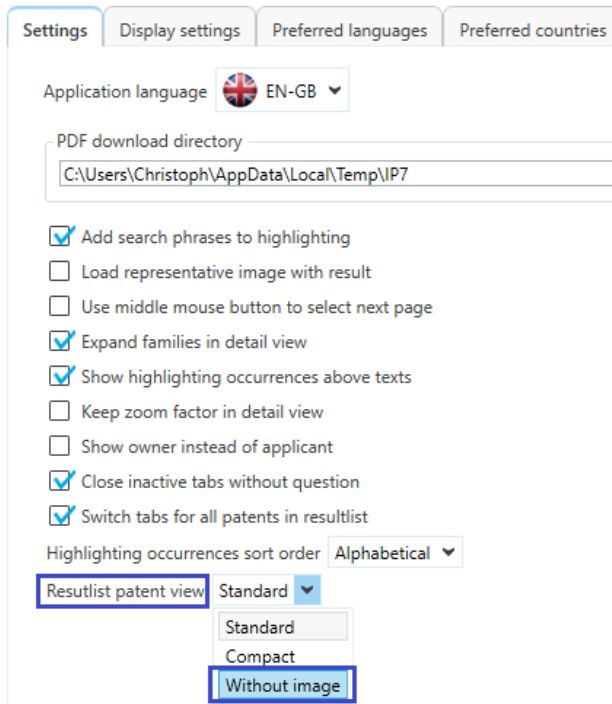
Settings | Display settings | Preferred languages | Preferred countries

Application language EN-GB

PDF download directory

C:\Users\Christoph\AppData\Local\Temp\IP7

Add search phrases to highlighting
Load representative image with result
Use middle mouse button to select next page
Expand families in detail view
Show highlighting occurrences above texts
Keep zoom factor in detail view
Show owner instead of applicant
Close inactive tabs without question
Switch tabs for all patents in resultlist

Highlighting occurrences sort order Alphabetical

Resutlist patent view Standard

Standard
Compact
Without image